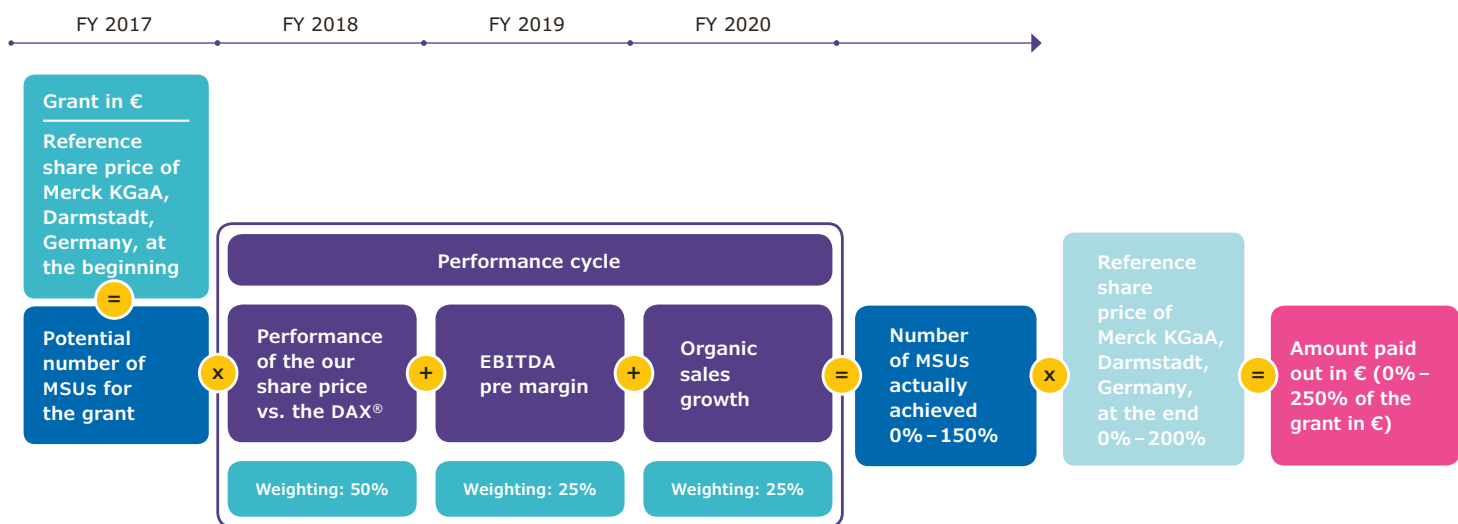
FY 2017 FY 2018 FY 2019 FY 2020

Grant in €

Reference share price of Merck KGaA, Darmstadt, Germany, at the beginning

=

Potential number of MSUs for the grant

x

Performance cycle

Performance of the our share price vs. the DAX®

+

EBITDA pre margin

+

Organic sales growth

Weighting: 50%

Weighting: 25%

Weighting: 25%

=

Number of MSUs actually achieved 0% – 150%

x

Reference share price of Merck KGaA, Darmstadt, Germany, at the end 0% – 200%

=

Amount paid out in € (0% – 250% of the grant in €)